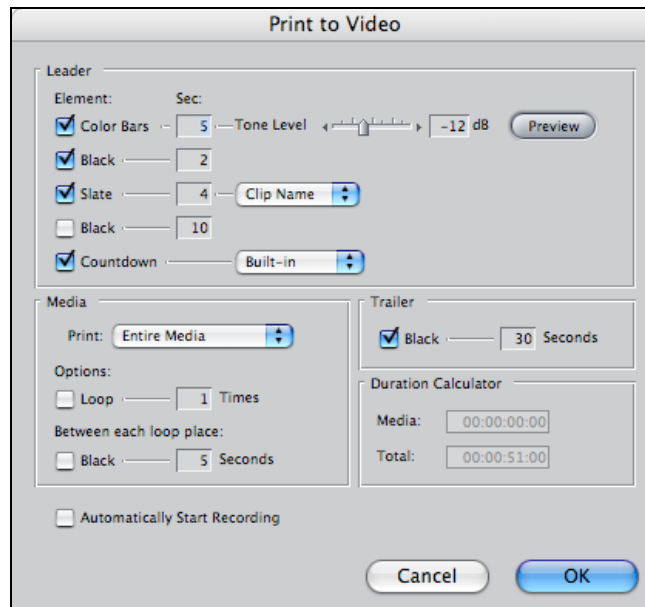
Print to Video

Leader

Element: Sec:

Color Bars 5 Tone Level -12 dB Preview

Black 2

Slate 4 Clip Name

Black 10

Countdown Built-in

Media

Print: Entire Media

Options:

Loop 1 Times

Between each loop place:

Black 5 Seconds

Trailer

Black 30 Seconds

Duration Calculator

Media: 00:00:00:00

Total: 00:00:51:00

Automatically Start Recording

Cancel OK